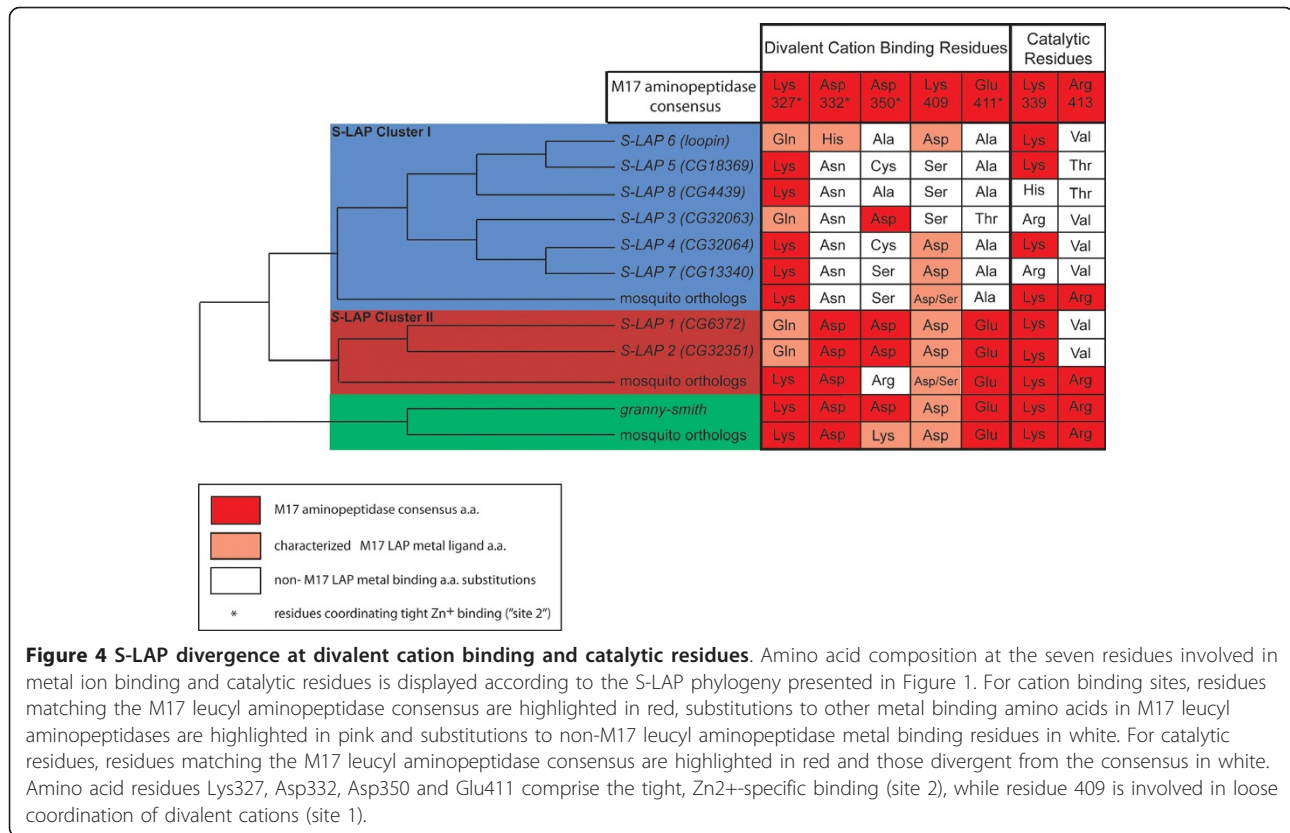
S-LAP Cluster I

S-LAP Cluster II

| | Divalent Cation Binding Residues | | | | | Catalytic Residues | |
|---|---|---|---|---|---|---|---|
| M17 aminopeptidase consensus | Lys 327* | Asp 332* | Asp 350* | Lys 409 | Glu 411* | Lys 339 | Arg 413 |
| S-LAP 6 (loopin) | Gln | His | Ala | Asp | Ala | Lys | Val |
| S-LAP 5 (CG18369) | Lys | Asn | Cys | Ser | Ala | Lys | Thr |
| S-LAP 8 (CG4439) | Lys | Asn | Ala | Ser | Ala | His | Thr |
| S-LAP 3 (CG32063) | Gln | Asn | Asp | Ser | Thr | Arg | Val |
| S-LAP 4 (CG32064) | Lys | Asn | Cys | Asp | Ala | Lys | Val |
| S-LAP 7 (CG13340) | Lys | Asn | Ser | Asp | Ala | Arg | Val |
| mosquito orthologs | Lys | Asn | Ser | Asp/Ser | Ala | Lys | Arg |
| S-LAP 1 (CG6372) | Gln | Asp | Asp | Asp | Glu | Lys | Val |
| S-LAP 2 (CG32351) | Gln | Asp | Asp | Asp | Glu | Lys | Val |
| mosquito orthologs | Lys | Asp | Arg | Asp/Ser | Glu | Lys | Arg |
| granny-smith | Lys | Asp | Asp | Asp | Glu | Lys | Arg |
| mosquito orthologs | Lys | Asp | Lys | Asp | Glu | Lys | Arg |

M17 aminopeptidase consensus a.a.

characterized M17 LAP metal ligand a.a.

non- M17 LAP metal binding a.a. substitutions

* residues coordinating tight Zn+ binding ("site 2")

**Figure 4 S-LAP divergence at divalent cation binding and catalytic residues**. Amino acid composition at the seven residues involved in metal ion binding and catalytic residues is displayed according to the S-LAP phylogeny presented in Figure 1. For cation binding sites, residues matching the M17 leucyl aminopeptidase consensus are highlighted in red, substitutions to other metal binding amino acids in M17 leucyl aminopeptidases are highlighted in pink and substitutions to non-M17 leucyl aminopeptidase metal binding residues in white. For catalytic residues, residues matching the M17 leucyl aminopeptidase consensus are highlighted in red and those divergent from the consensus in white. Amino acid residues Lys327, Asp332, Asp350 and Glu411 comprise the tight, Zn2+-specific binding (site 2), while residue 409 is involved in loose coordination of divalent cations (site 1).